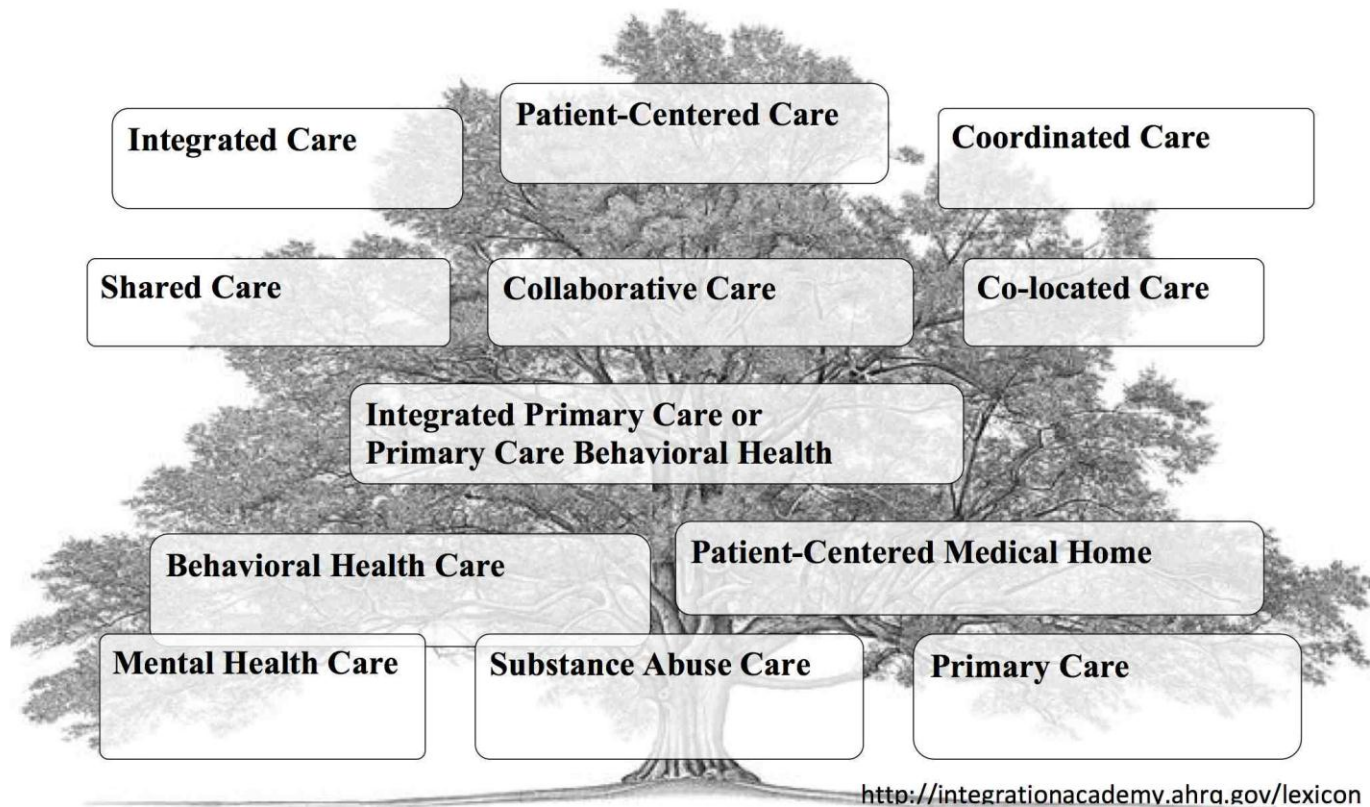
Integrated Care

Patient-Centered Care

Coordinated Care

Shared Care

Collaborative Care

Co-located Care

Integrated Primary Care or Primary Care Behavioral Health

Behavioral Health Care

Patient-Centered Medical Home

Mental Health Care

Substance Abuse Care

Primary Care

http://integrationacademy.ahrq.gov/lexicon